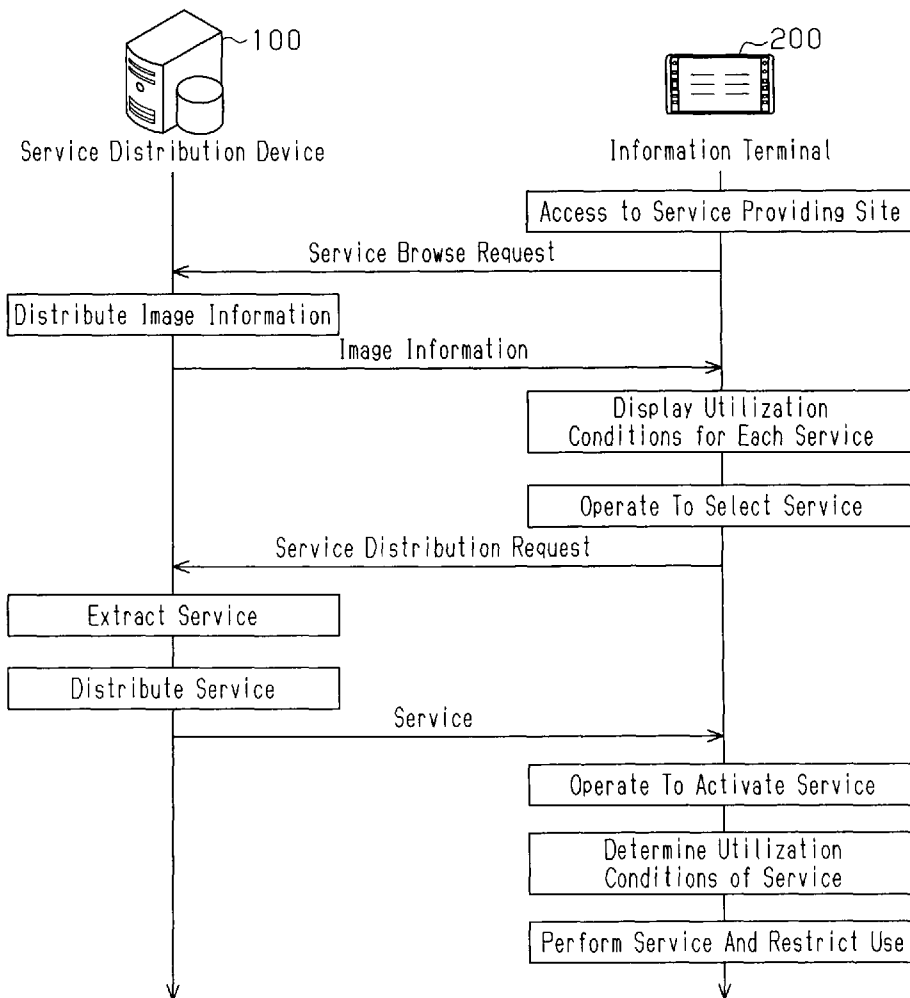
100
200
Service Distribution Device
Information Terminal
Access to Service Providing Site
Service Browse Request
Distribute Image Information
Image Information
Display Utilization Conditions for Each Service
Operate To Select Service
Service Distribution Request
Extract Service
Distribute Service
Service
Operate To Activate Service
Determine Utilization Conditions of Service
Perform Service And Restrict Use